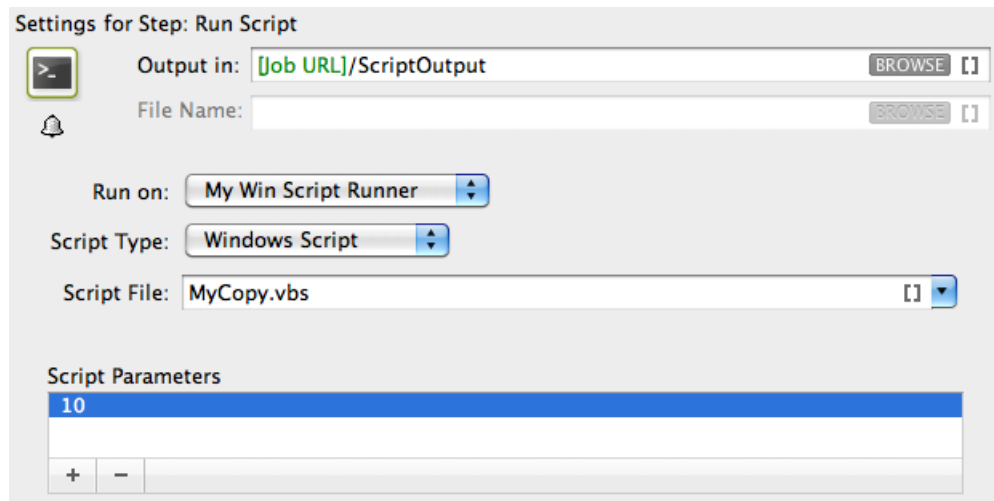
Settings for Step: Run Script

>_

Output in: [Job URL]/ScriptOutput BROWSE []

File Name: BROWSE []

Run on: My Win Script Runner

Script Type: Windows Script

Script File: MyCopy.vbs []

Script Parameters

10

+ −